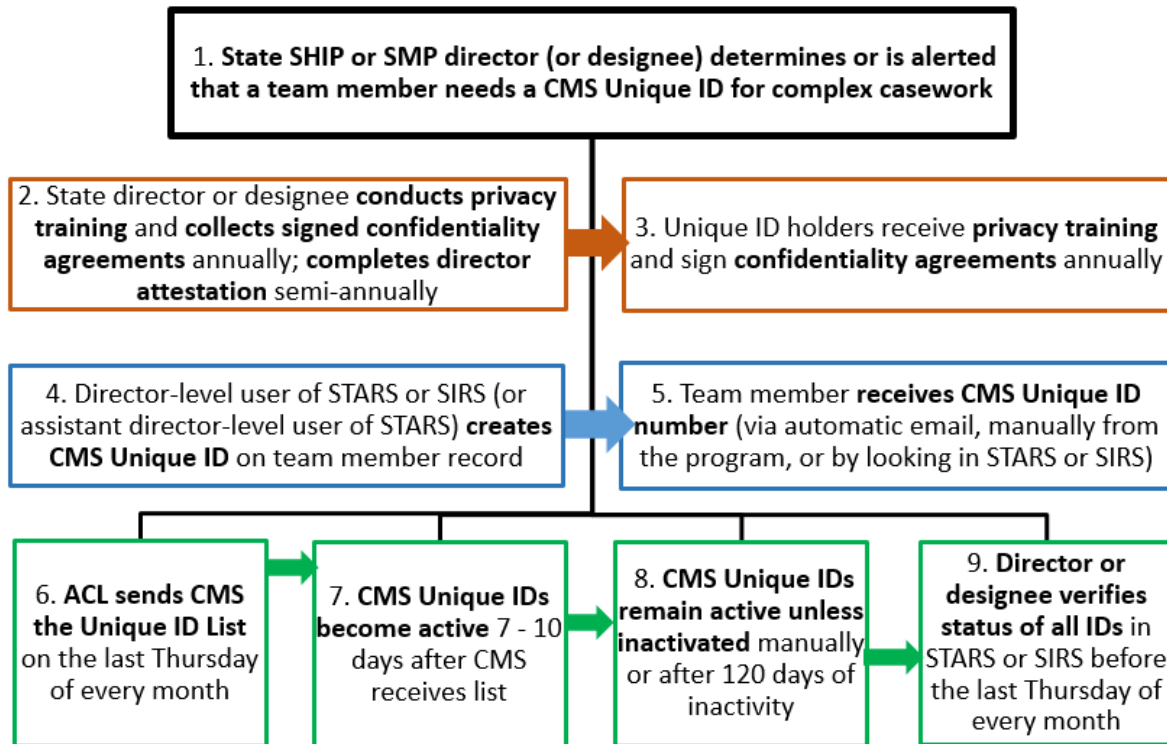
1. State SHIP or SMP director (or designee) determines or is alerted that a team member needs a CMS Unique ID for complex casework

2. State director or designee conducts privacy training and collects signed confidentiality agreements annually; completes director attestation semi-annually

3. Unique ID holders receive privacy training and sign confidentiality agreements annually

4. Director-level user of STARS or SIRS (or assistant director-level user of STARS) creates CMS Unique ID on team member record

5. Team member receives CMS Unique ID number (via automatic email, manually from the program, or by looking in STARS or SIRS)

6. ACL sends CMS the Unique ID List on the last Thursday of every month

7. CMS Unique IDs become active 7 - 10 days after CMS receives list

8. CMS Unique IDs remain active unless inactivated manually or after 120 days of inactivity

9. Director or designee verifies status of all IDs in STARS or SIRS before the last Thursday of every month